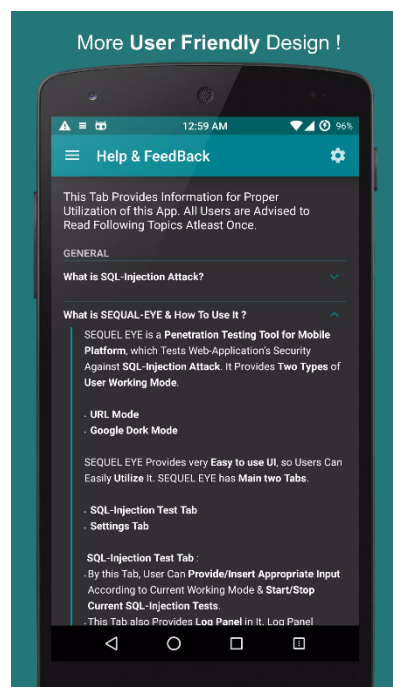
More **User Friendly** Design !

12:59 AM 96%

Help & FeedBack

This Tab Provides Information for Proper Utilization of this App. All Users are Advised to Read Following Topics Atleast Once.

GENERAL

What is SQL-Injection Attack?

What is SEQUAL-EYE & How To Use It ?

SEQUEL EYE is a **Penetration Testing Tool for Mobile Platform**, which Tests Web-Application's Security Against **SQL-Injection Attack**. It Provides **Two Types** of **User Working Mode**.

- **URL Mode**
- **Google Dork Mode**

SEQUEL EYE Provides very **Easy to use UI**, so Users Can Easily **Utilize** It. SEQUEL EYE has **Main two Tabs**.

- **SQL-Injection Test Tab**
- **Settings Tab**

**SQL-Injection Test Tab** :
- By this Tab, User Can **Provide/Insert Appropriate Input** According to Current Working Mode & **Start/Stop Current SQL-Injection Tests**.
- This Tab also Provides **Log Panel** in It. Log Panel